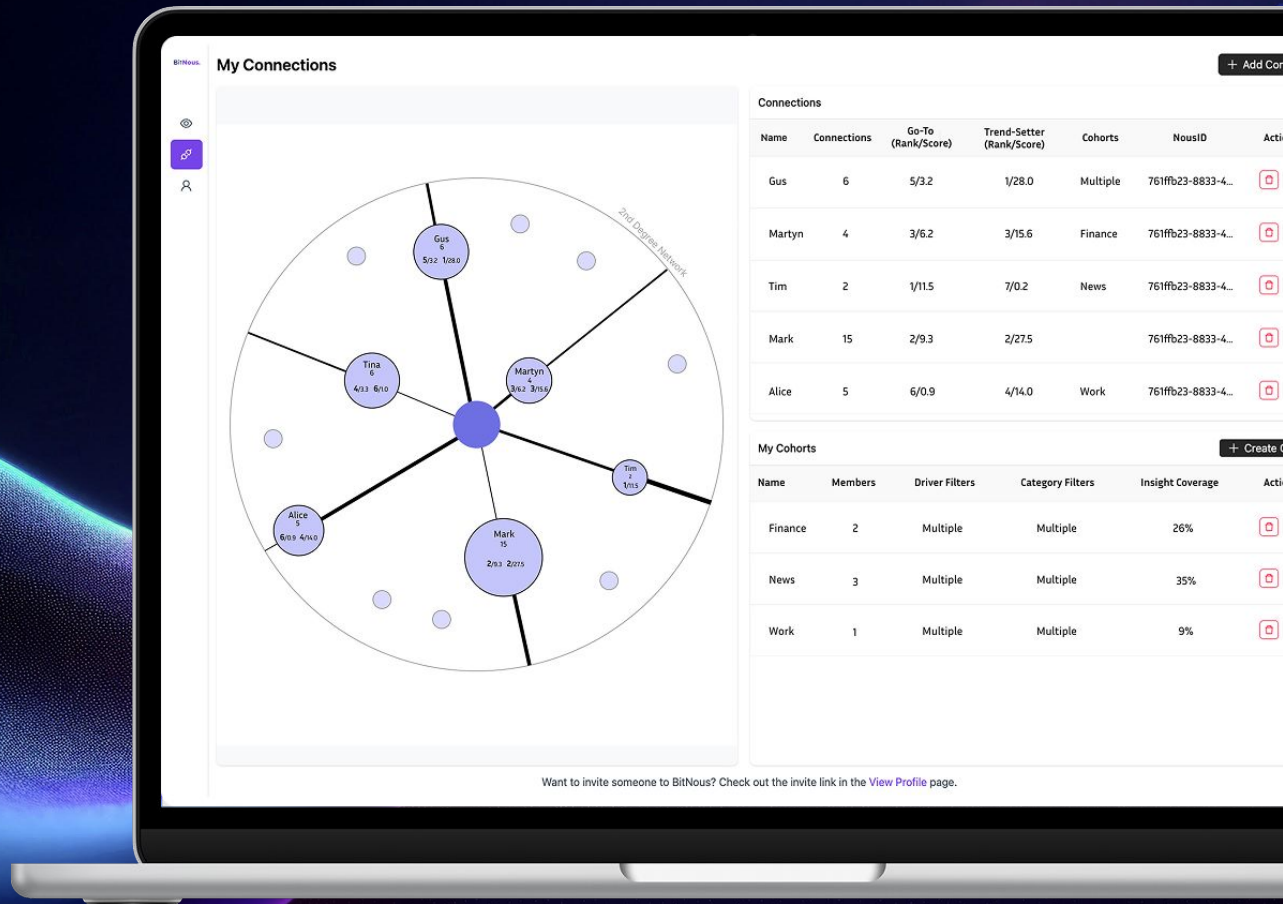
BitNous.

My Connections

+ Add Co

2nd Degree Network

Gus
6
5/3.2 1/28.0

Tina
6
4/3.3 6/1.0

Martyn
4
3/6.2 3/15.6

Tim
2
1/11.5

Alice
5
6/0.9 4/14.0

Mark
15
2/9.3 2/27.5

Connections

| Name | Connections | Go-To (Rank/Score) | Trend-Setter (Rank/Score) | Cohorts | NousID | Acti |
|---|---|---|---|---|---|---|
| Gus | 6 | 5/3.2 | 1/28.0 | Multiple | 761ffb23-8833-4... | |
| Martyn | 4 | 3/6.2 | 3/15.6 | Finance | 761ffb23-8833-4... | |
| Tim | 2 | 1/11.5 | 7/0.2 | News | 761ffb23-8833-4... | |
| Mark | 15 | 2/9.3 | 2/27.5 | | 761ffb23-8833-4... | |
| Alice | 5 | 6/0.9 | 4/14.0 | Work | 761ffb23-8833-4... | |

My Cohorts

+ Create

| Name | Members | Driver Filters | Category Filters | Insight Coverage | Acti |
|---|---|---|---|---|---|
| Finance | 2 | Multiple | Multiple | 26% | |
| News | 3 | Multiple | Multiple | 35% | |
| Work | 1 | Multiple | Multiple | 9% | |

Want to invite someone to BitNous? Check out the invite link in the View Profile page.